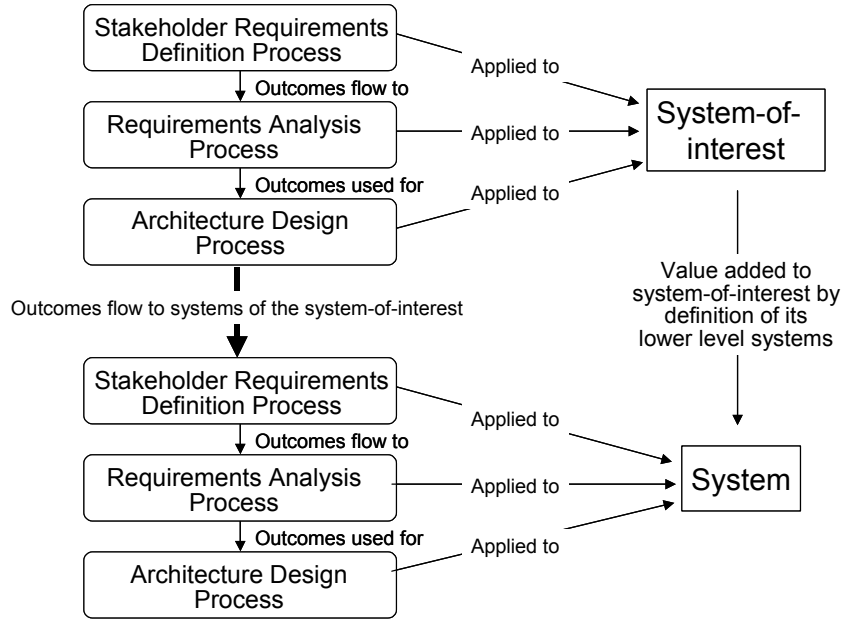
Stakeholder Requirements Definition Process

Applied to

Outcomes flow to

Requirements Analysis Process

Applied to

System-of-interest

Outcomes used for

Applied to

Architecture Design Process

Outcomes flow to systems of the system-of-interest

Value added to system-of-interest by definition of its lower level systems

Stakeholder Requirements Definition Process

Applied to

Outcomes flow to

Requirements Analysis Process

Applied to

System

Outcomes used for

Applied to

Architecture Design Process